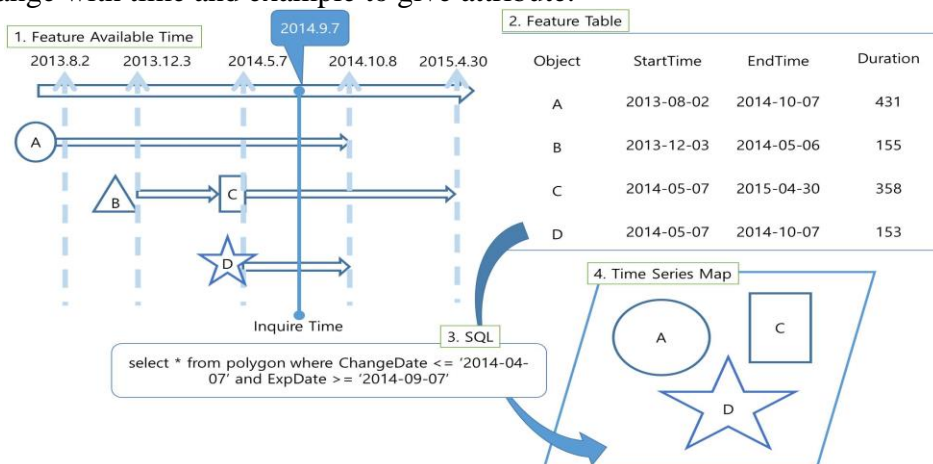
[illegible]ange with time and example to give attribute.

1. Feature Available Time

2014.9.7

2013.8.2 2013.12.3 2014.5.7 2014.10.8 2015.4.30

A

B

C

D

Inquire Time

2. Feature Table

| Object | StartTime | EndTime | Duration |
|---|---|---|---|
| A | 2013-08-02 | 2014-10-07 | 431 |
| B | 2013-12-03 | 2014-05-06 | 155 |
| C | 2014-05-07 | 2015-04-30 | 358 |
| D | 2014-05-07 | 2014-10-07 | 153 |

3. SQL

select * from polygon where ChangeDate <= '2014-04-07' and ExpDate >= '2014-09-07'

4. Time Series Map

A

C

D